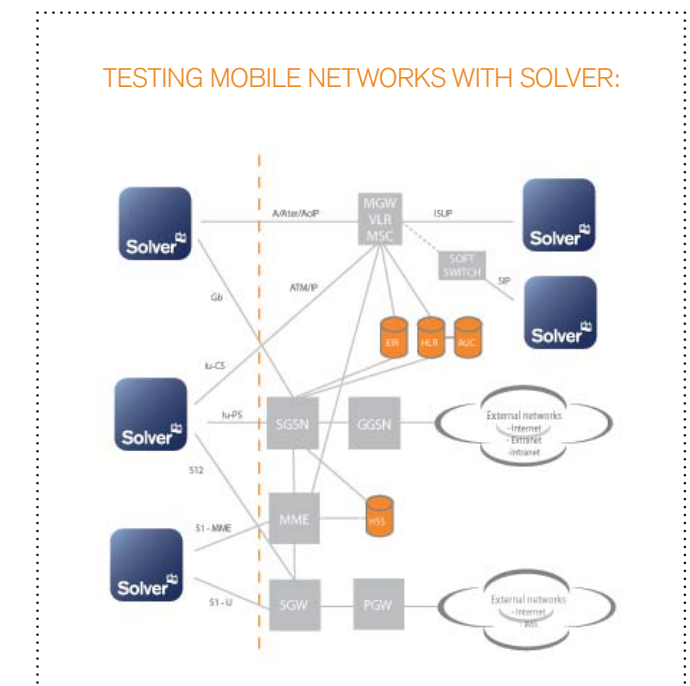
TESTING MOBILE NETWORKS WITH SOLVER:

Solver

A/Ater/AoIP

MGW
VLR
MSC

ISUP

Solver

SOFT SWITCH

SIP

Solver

Gb

ATM/IP

EIR

HLR

AUC

Iu-CS

Solver

Iu-PS

SGSN

GGSN

External networks
- Internet
- Extranet
- Intranet

S12

MME

HSS

S1 - MME

Solver

S1 - U

SGW

PGW

External networks
- Internet
- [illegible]